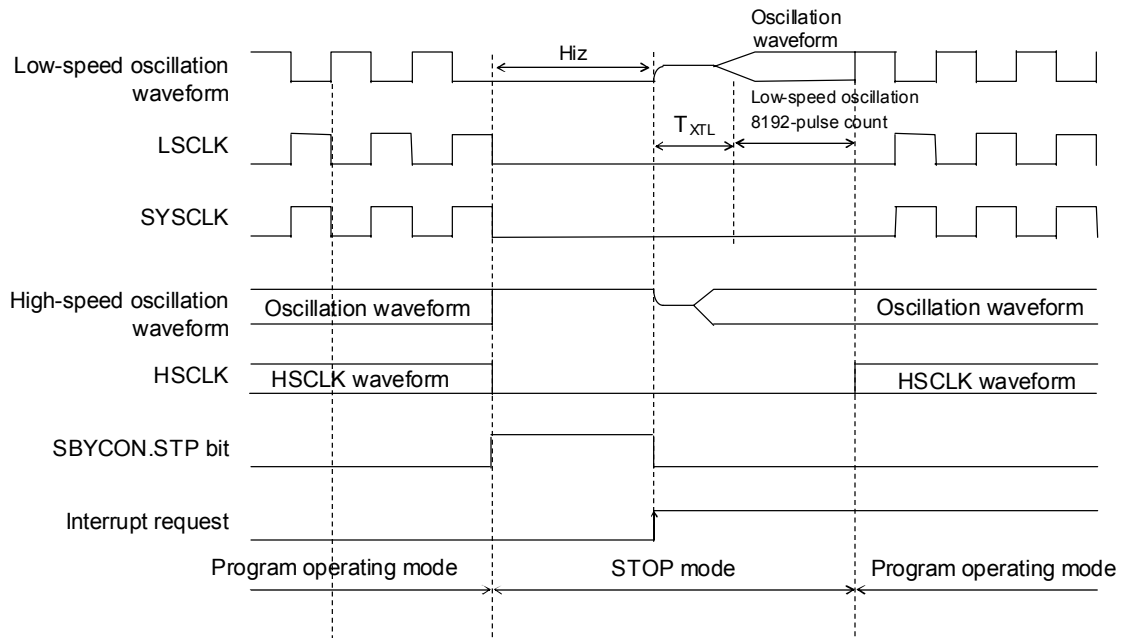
Oscillation waveform

Hiz

Low-speed oscillation waveform

Low-speed oscillation 8192-pulse count

$T_{XTL}$

LSCLK

SYSCLK

High-speed oscillation waveform

Oscillation waveform

Oscillation waveform

HSCLK

HSCLK waveform

HSCLK waveform

SBYCON.STP bit

Interrupt request

Program operating mode

STOP mode

Program operating mode